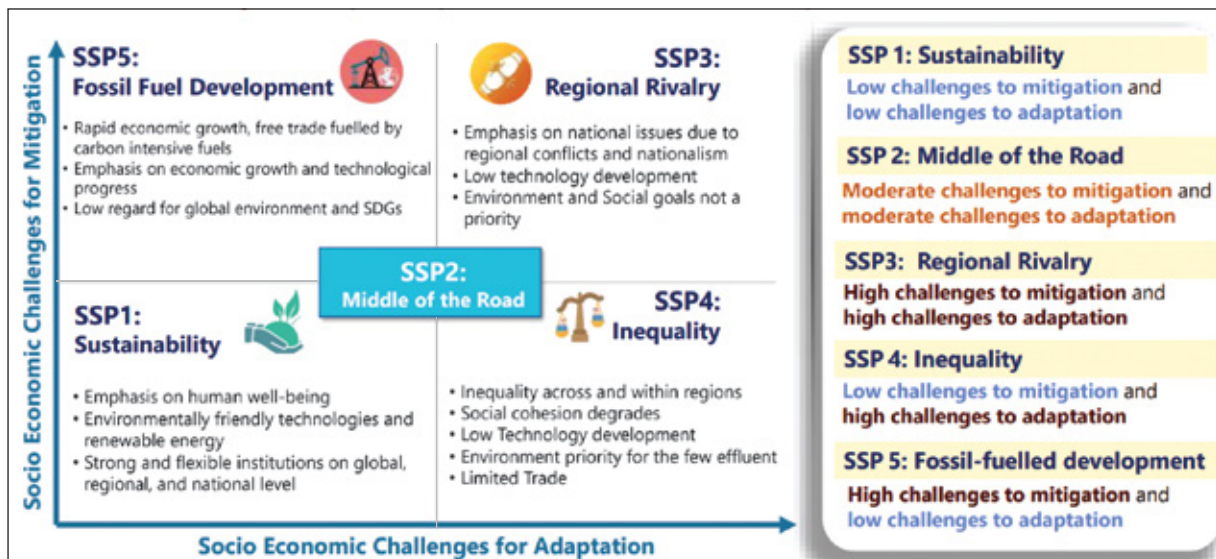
Socio Economic Challenges for Mitigation

SSP5:
Fossil Fuel Development

• Rapid economic growth, free trade fuelled by carbon intensive fuels
• Emphasis on economic growth and technological progress
• Low regard for global environment and SDGs

SSP3:
Regional Rivalry

• Emphasis on national issues due to regional conflicts and nationalism
• Low technology development
• Environment and Social goals not a priority

SSP2:
Middle of the Road

SSP1:
Sustainability

• Emphasis on human well-being
• Environmentally friendly technologies and renewable energy
• Strong and flexible institutions on global, regional, and national level

SSP4:
Inequality

• Inequality across and within regions
• Social cohesion degrades
• Low Technology development
• Environment priority for the few effluent
• Limited Trade

Socio Economic Challenges for Adaptation

SSP 1: Sustainability
Low challenges to mitigation and low challenges to adaptation

SSP 2: Middle of the Road
Moderate challenges to mitigation and moderate challenges to adaptation

SSP3: Regional Rivalry
High challenges to mitigation and high challenges to adaptation

SSP 4: Inequality
Low challenges to mitigation and high challenges to adaptation

SSP 5: Fossil-fuelled development
High challenges to mitigation and low challenges to adaptation